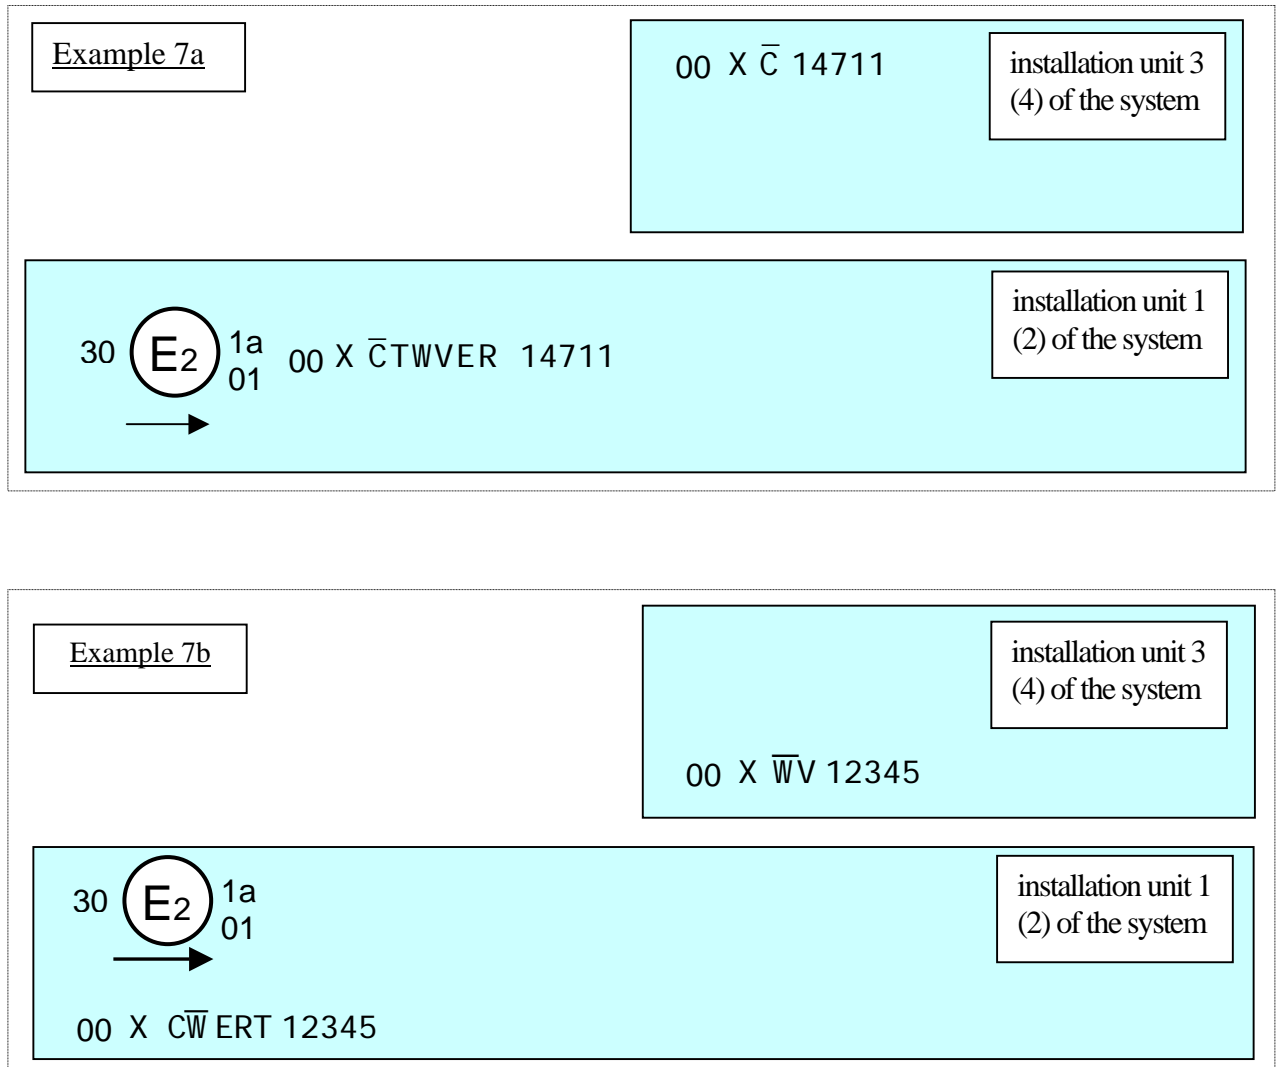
Example 7a

00 X $\overline{C}$ 14711

installation unit 3 (4) of the system

30 $E_2$ 1a 01

00 X $\overline{C}$TWVER 14711

installation unit 1 (2) of the system

Example 7b

installation unit 3 (4) of the system

00 X $\overline{W}$V 12345

30 $E_2$ 1a 01

installation unit 1 (2) of the system

00 X C$\overline{W}$ERT 12345